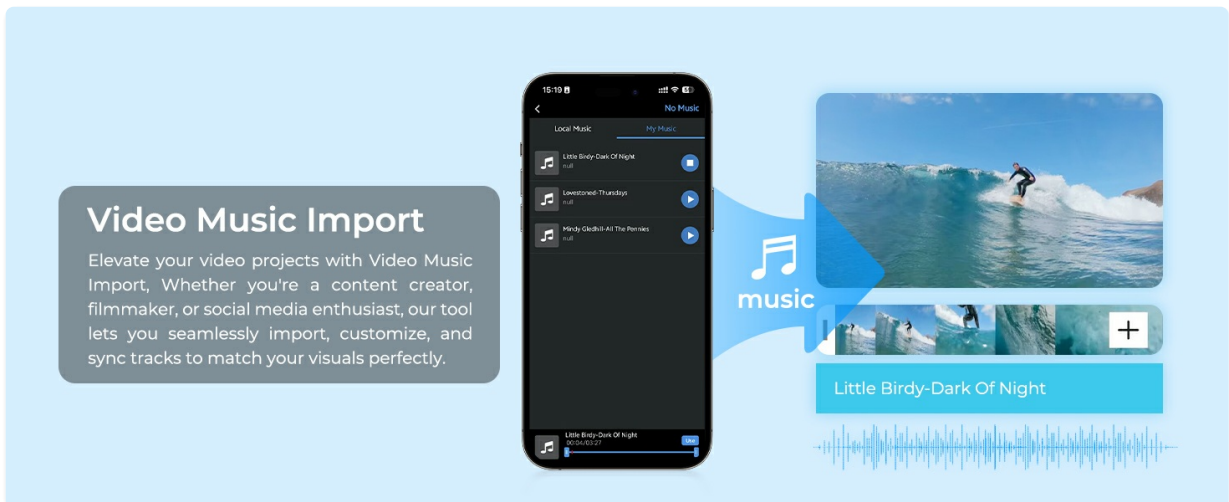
Video Music Import

Elevate your video projects with Video Music Import, Whether you're a content creator, filmmaker, or social media enthusiast, our tool lets you seamlessly import, customize, and sync tracks to match your visuals perfectly.

15:19

No Music

Local Music

My Music

Little Birdy-Dark Of Night
null

Lovestoned-Thursdays
null

Mindy Gledhill-All The Pennies
null

Little Birdy-Dark Of Night
00:04/03:27

Use

music

Little Birdy-Dark Of Night